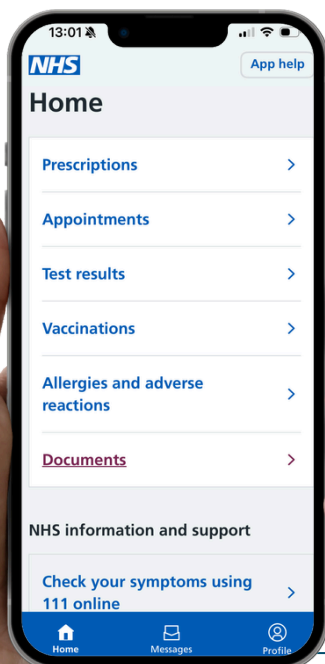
13:01

NHS

App help

Home

Prescriptions

Appointments

Test results

Vaccinations

Allergies and adverse reactions

Documents

NHS information and support

Check your symptoms using 111 online

Home

Messages

Profile